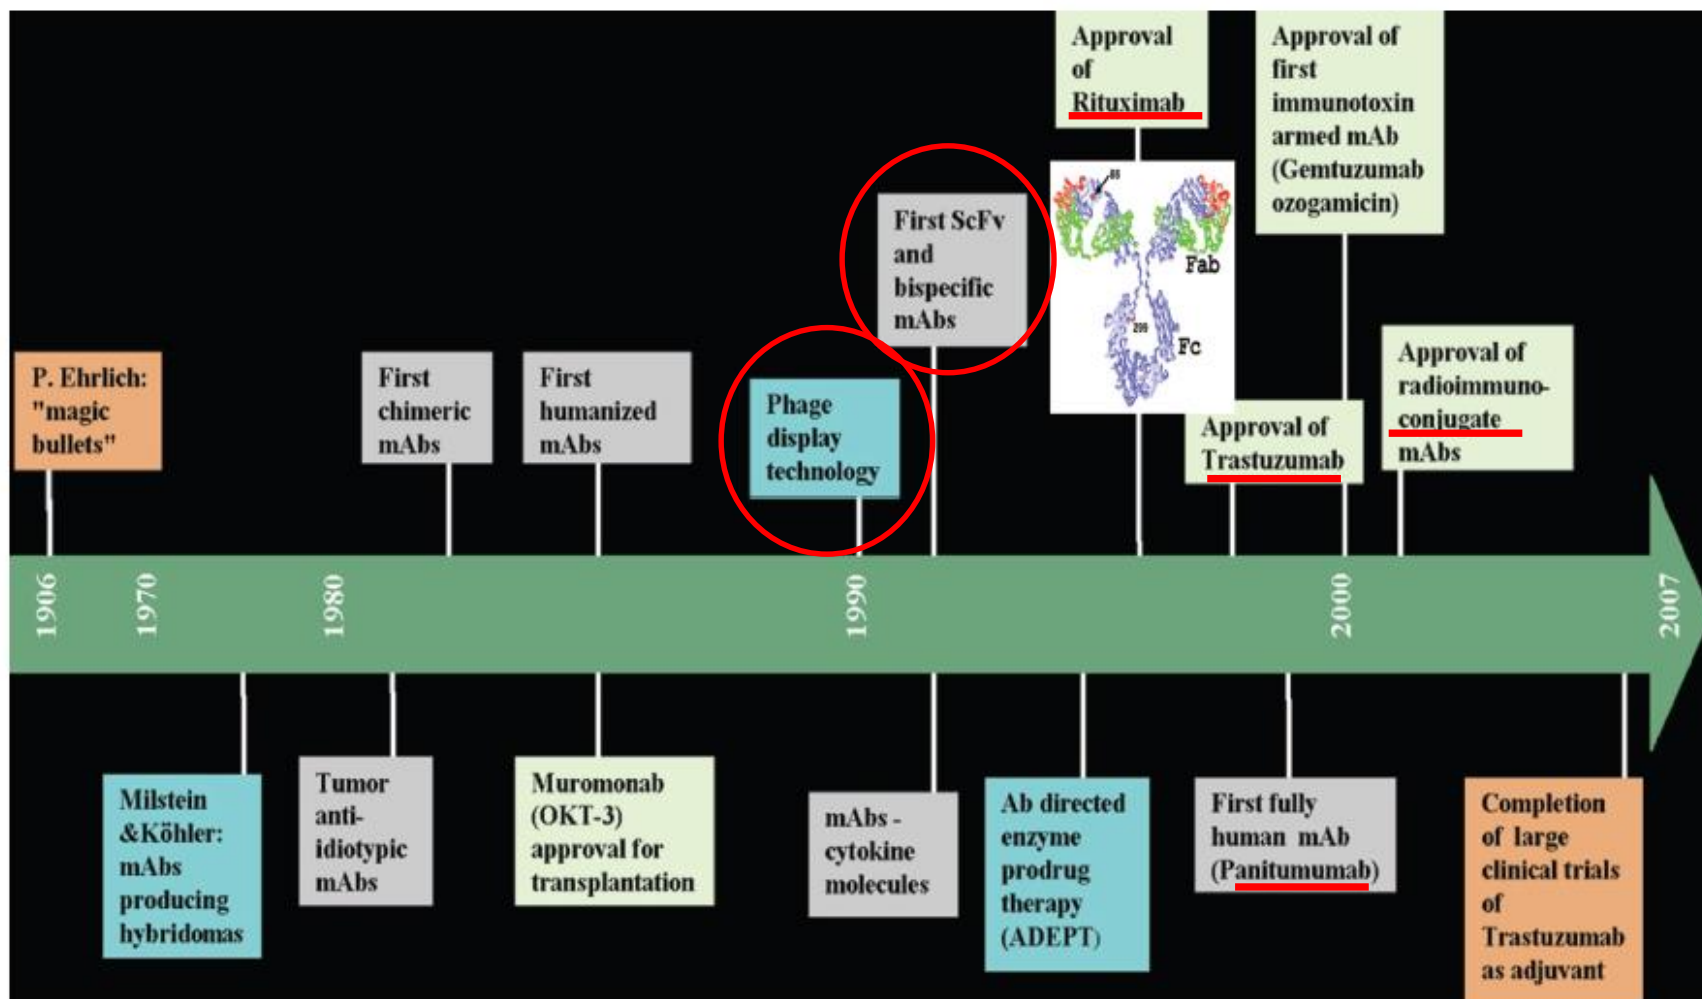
Approval of Rituximab

Approval of first immunotoxin armed mAb (Gemtuzumab ozogamicin)

First ScFv and bispecific mAbs

Fab

Fc

86

299

P. Ehrlich: "magic bullets"

First chimeric mAbs

First humanized mAbs

Phage display technology

Approval of Trastuzumab

Approval of radioimmuno-conjugate mAbs

1906

1970

1980

1990

2000

2007

Milstein &Köhler: mAbs producing hybridomas

Tumor anti-idiotypic mAbs

Muromonab (OKT-3) approval for transplantation

mAbs - cytokine molecules

Ab directed enzyme prodrug therapy (ADEPT)

First fully human mAb (Panitumumab)

Completion of large clinical trials of Trastuzumab as adjuvant